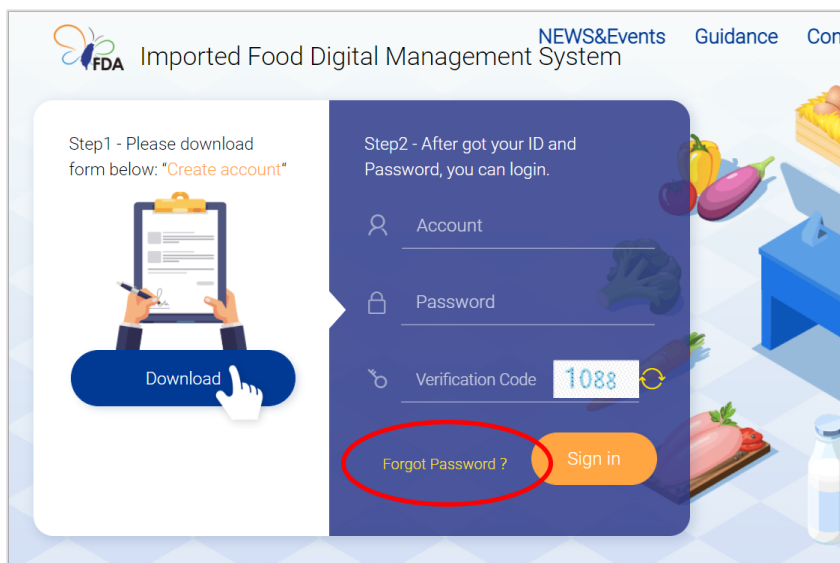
FDA Imported Food Digital Management System

NEWS&Events Guidance Con

Step1 - Please download form below: "Create account"

Download

Step2 - After got your ID and Password, you can login.

Account

Password

Verification Code 1088

Forgot Password ?

Sign in